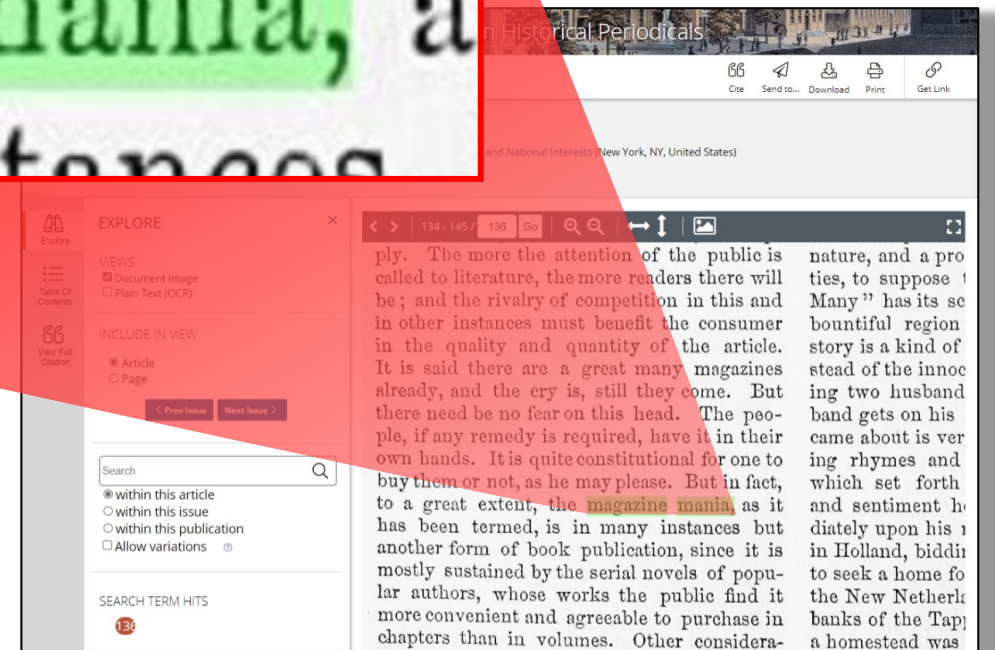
mania, a
tences

n Historical Periodicals

Cite Send to... Download Print Get Link

and National Interests (New York, NY, United States)

Explore
Table Of Contents
View Full Citation

EXPLORE

VIEWS
Document Image
Plain Text (OCR)

INCLUDE IN VIEW
Article
Page

< Prev Issue Next Issue >

Search
within this article
within this issue
within this publication
Allow variations

SEARCH TERM HITS
136

134 - 145 / 136 Go

ply. The more the attention of the public is called to literature, the more readers there will be; and the rivalry of competition in this and in other instances must benefit the consumer in the quality and quantity of the article. It is said there are a great many magazines already, and the cry is, still they come. But there need be no fear on this head. The people, if any remedy is required, have it in their own hands. It is quite constitutional for one to buy them or not, as he may please. But in fact, to a great extent, the magazine mania, as it has been termed, is in many instances but another form of book publication, since it is mostly sustained by the serial novels of popular authors, whose works the public find it more convenient and agreeable to purchase in chapters than in volumes. Other considera-

nature, and a pro
ties, to suppose
Many" has its sc
bountiful region
story is a kind of
stead of the innoc
ing two husband
band gets on his
came about is ver
ing rhymes and
which set forth
and sentiment h
diately upon his
in Holland, biddi
to seek a home fo
the New Netherl
banks of the Tap
a homestead was